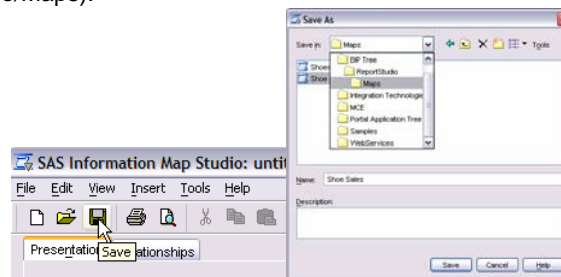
rMaps).

Save As

Save in: Maps

Tools

Shoe

Shoe

BIP Tree

ReportStudio

Maps

Integration Technologie

MCE

Portal Application Tree

Samples

WebServices

Name: Shoe Sales

Description:

Save Cancel Help

SAS Information Map Studio: unti

File Edit View Insert Tools Help

Presentatio Save ationships